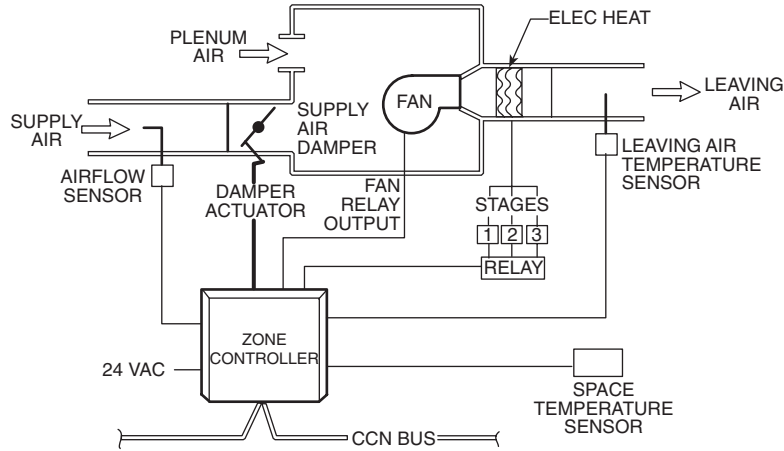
PLENUM AIR

ELEC HEAT

LEAVING AIR

SUPPLY AIR

FAN

SUPPLY AIR DAMPER

LEAVING AIR TEMPERATURE SENSOR

AIRFLOW SENSOR

DAMPER ACTUATOR

FAN RELAY OUTPUT

STAGES

1 2 3

RELAY

ZONE CONTROLLER

24 VAC

SPACE TEMPERATURE SENSOR

CCN BUS